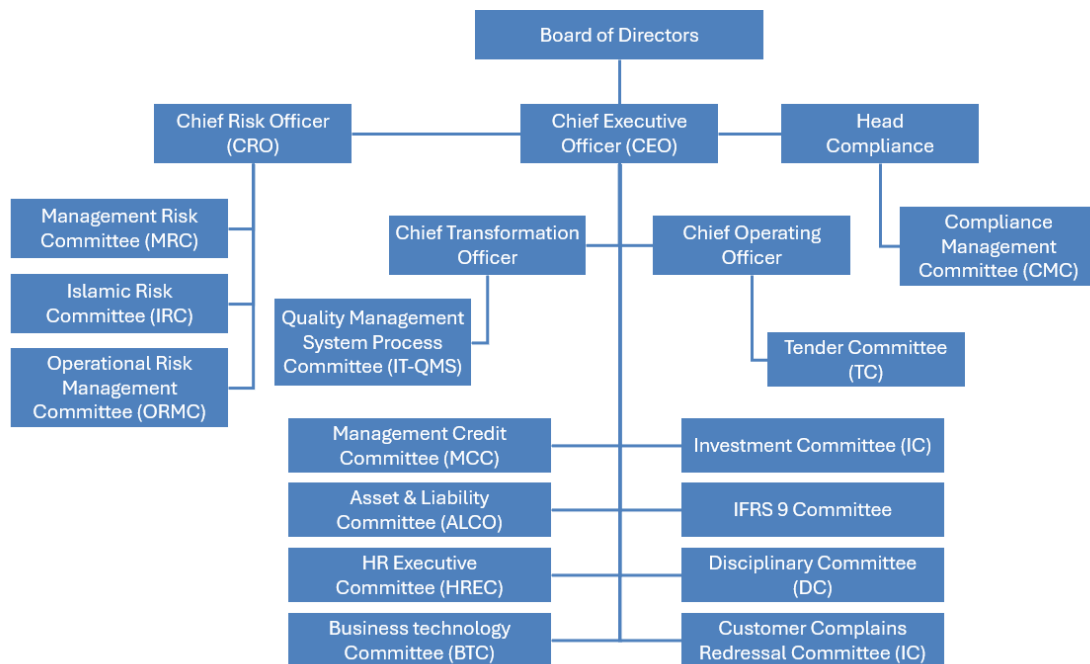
Board of Directors

Chief Risk Officer (CRO)

Chief Executive Officer (CEO)

Head Compliance

Management Risk Committee (MRC)

Islamic Risk Committee (IRC)

Operational Risk Management Committee (ORMC)

Chief Transformation Officer

Chief Operating Officer

Compliance Management Committee (CMC)

Quality Management System Process Committee (IT-QMS)

Tender Committee (TC)

Management Credit Committee (MCC)

Investment Committee (IC)

Asset & Liability Committee (ALCO)

IFRS 9 Committee

HR Executive Committee (HREC)

Disciplinary Committee (DC)

Business technology Committee (BTC)

Customer Complains Redressal Committee (IC)